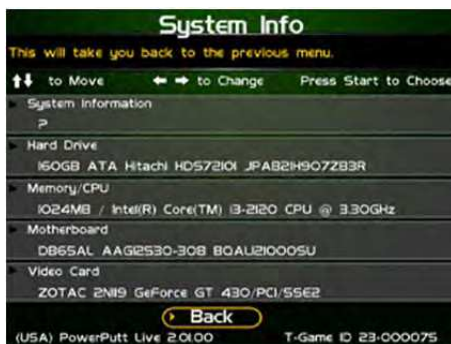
System Info

This will take you back to the previous menu.

↑↓ to Move ← → to Change Press Start to Choose

System Information

?

Hard Drive

160GB ATA Hitachi HDS72101 JPA821H907Z83R

Memory/CPU

1024MB / Intel(R) Core(TM) i3-2120 CPU @ 3.30GHz

Motherboard

DB65AL AAG12530-308 BOAU21000SU

Video Card

ZOTAC 2N19 GeForce GT 430/PCI/SSE2

Back

(USA) PowerPutt Live 2.01.00 T-Game ID 23-000075